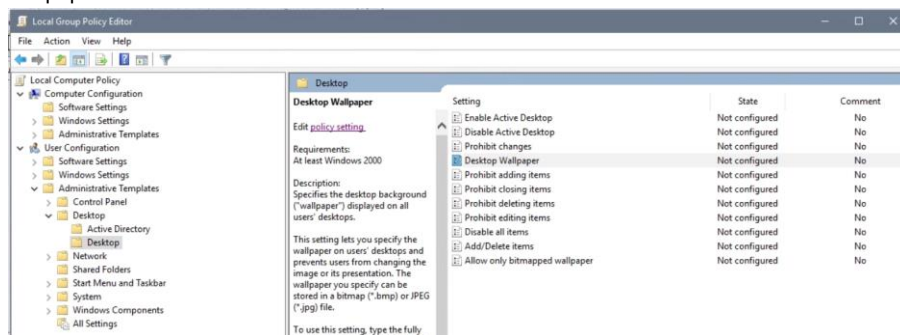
Local Group Policy Editor

File Action View Help

Local Computer Policy
Computer Configuration
Software Settings
Windows Settings
Administrative Templates
User Configuration
Software Settings
Windows Settings
Administrative Templates
Control Panel
Desktop
Active Directory
Desktop
Network
Shared Folders
Start Menu and Taskbar
System
Windows Components
All Settings

Desktop

Desktop Wallpaper

Edit policy setting.

Requirements:
At least Windows 2000

Description:
Specifies the desktop background ("wallpaper") displayed on all users' desktops.

This setting lets you specify the wallpaper on users' desktops and prevents users from changing the image or its presentation. The wallpaper you specify can be stored in a bitmap (*.bmp) or JPEG (*.jpg) file.

To use this setting, type the fully

| Setting | State | Comment |
|---|---|---|
| Enable Active Desktop | Not configured | No |
| Disable Active Desktop | Not configured | No |
| Prohibit changes | Not configured | No |
| Desktop Wallpaper | Not configured | No |
| Prohibit adding items | Not configured | No |
| Prohibit closing items | Not configured | No |
| Prohibit deleting items | Not configured | No |
| Prohibit editing items | Not configured | No |
| Disable all items | Not configured | No |
| Add/Delete items | Not configured | No |
| Allow only bitmapped wallpaper | Not configured | No |